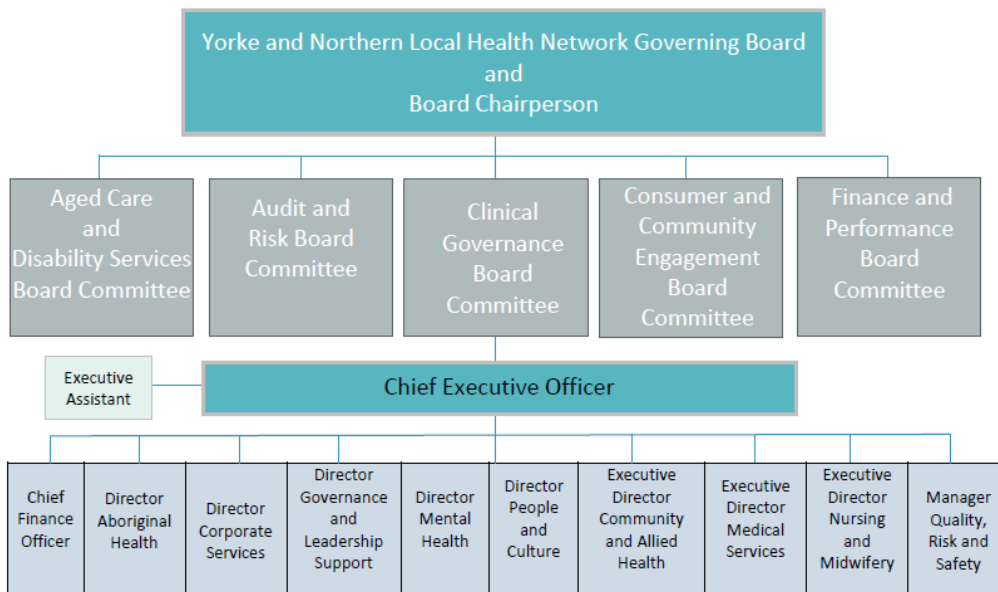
Yorke and Northern Local Health Network Governing Board
and
Board Chairperson

Aged Care and Disability Services Board Committee

Audit and Risk Board Committee

Clinical Governance Board Committee

Consumer and Community Engagement Board Committee

Finance and Performance Board Committee

Executive Assistant

Chief Executive Officer

Chief Finance Officer

Director Aboriginal Health

Director Corporate Services

Director Governance and Leadership Support

Director Mental Health

Director People and Culture

Executive Director Community and Allied Health

Executive Director Medical Services

Executive Director Nursing and Midwifery

Manager Quality, Risk and Safety